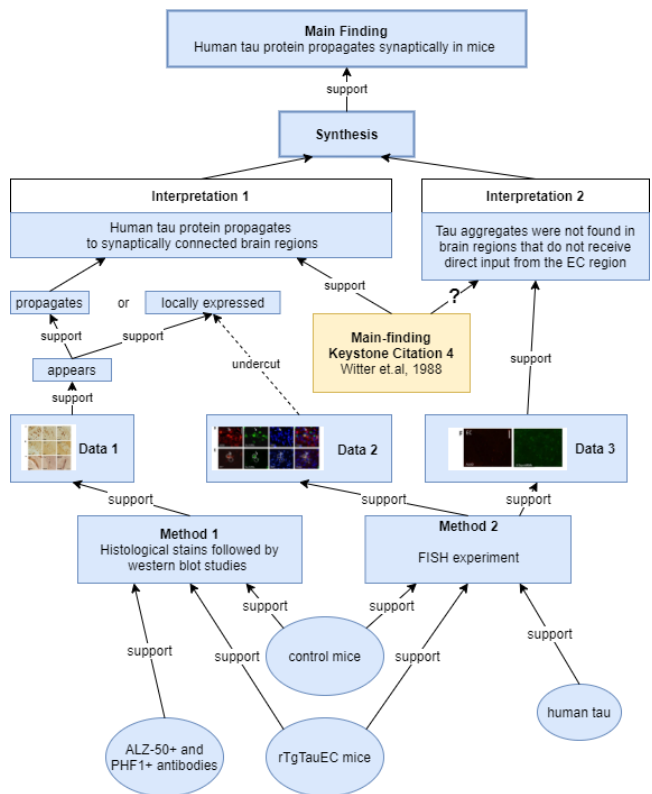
Main Finding
Human tau protein propagates synaptically in mice

support

Synthesis

Interpretation 1

Human tau protein propagates to synaptically connected brain regions

Interpretation 2

Tau aggregates were not found in brain regions that do not receive direct input from the EC region

propagates or locally expressed

support

support

?

support

Main-finding Keystone Citation 4
Witter et.al, 1988

support

appears

undercut

support

support

Data 1

Data 2

Data 3

support

support

support

Method 1
Histological stains followed by western blot studies

Method 2
FISH experiment

support

support

support

support

support

support

control mice

support

human tau

ALZ-50+ and PHF1+ antibodies

rTgTauEC mice